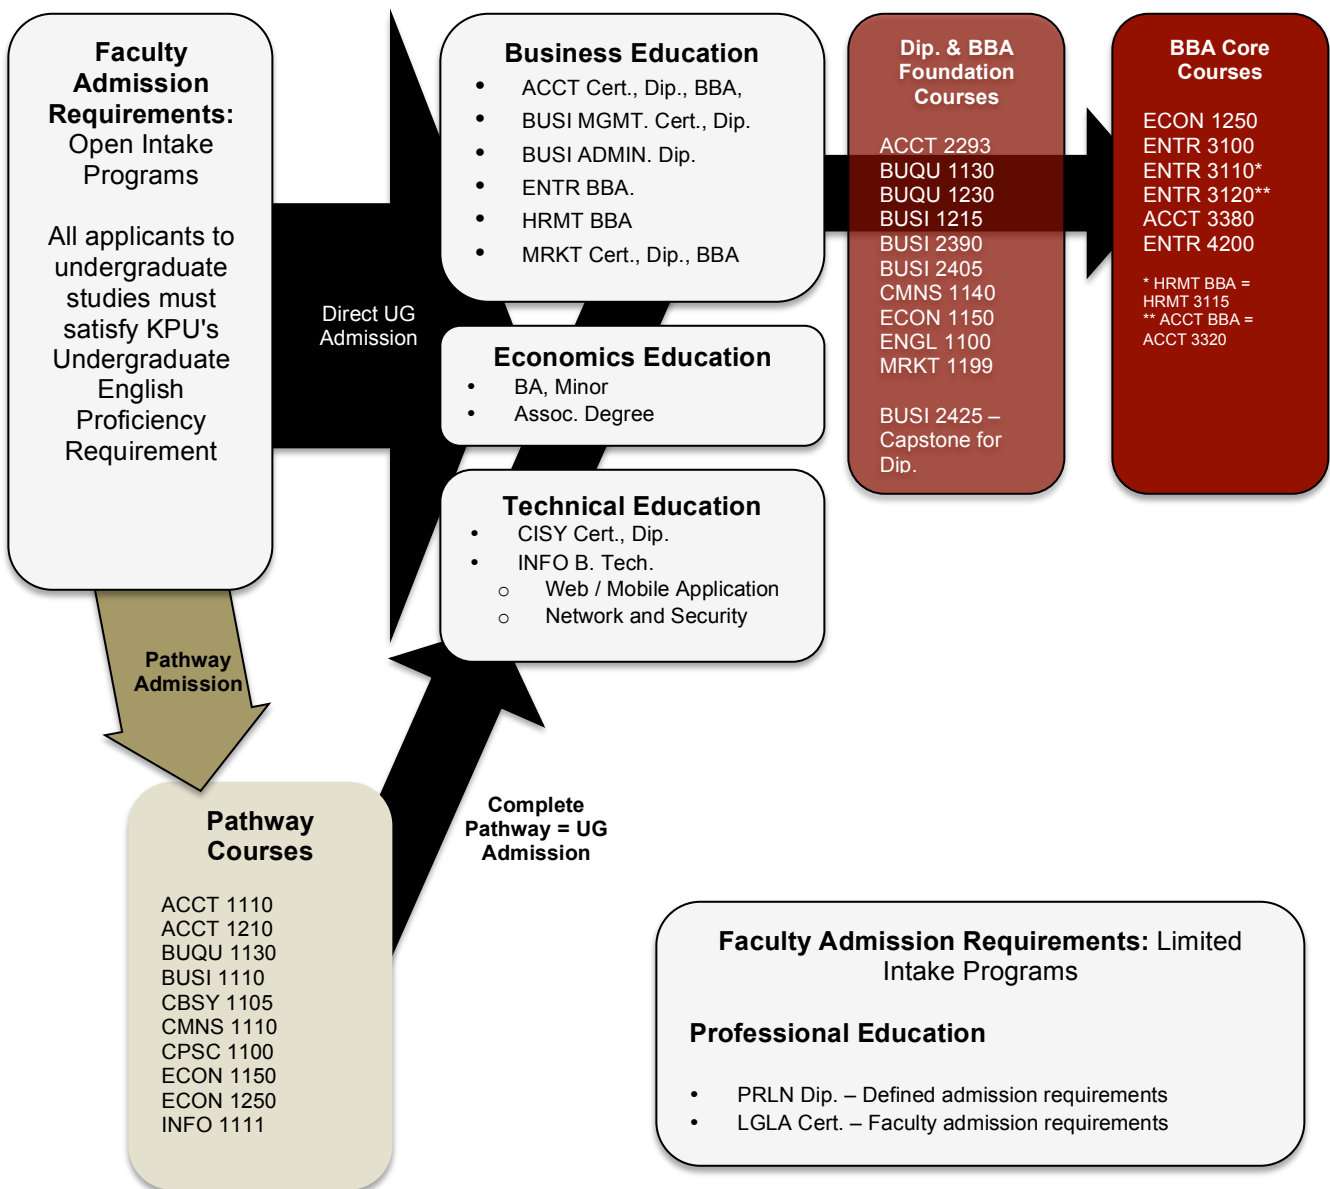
**Faculty Admission Requirements:** Open Intake Programs

All applicants to undergraduate studies must satisfy KPU's Undergraduate English Proficiency Requirement

Direct UG Admission

**Business Education**
- ACCT Cert., Dip., BBA,
- BUSI MGMT. Cert., Dip.
- BUSI ADMIN. Dip.
- ENTR BBA.
- HRMT BBA
- MRKT Cert., Dip., BBA

**Economics Education**
- BA, Minor
- Assoc. Degree

**Technical Education**
- CISY Cert., Dip.
- INFO B. Tech.
  - Web / Mobile Application
  - Network and Security

**Dip. & BBA Foundation Courses**

ACCT 2293
BUQU 1130
BUQU 1230
BUSI 1215
BUSI 2390
BUSI 2405
CMNS 1140
ECON 1150
ENGL 1100
MRKT 1199

BUSI 2425 – Capstone for Dip.

**BBA Core Courses**

ECON 1250
ENTR 3100
ENTR 3110*
ENTR 3120**
ACCT 3380
ENTR 4200

* HRMT BBA = HRMT 3115
** ACCT BBA = ACCT 3320

**Pathway Admission**

**Pathway Courses**

ACCT 1110
ACCT 1210
BUQU 1130
BUSI 1110
CBSY 1105
CMNS 1110
CPSC 1100
ECON 1150
ECON 1250
INFO 1111

**Complete Pathway = UG Admission**

**Faculty Admission Requirements:** Limited Intake Programs

**Professional Education**

- PRLN Dip. – Defined admission requirements
- LGLA Cert. – Faculty admission requirements